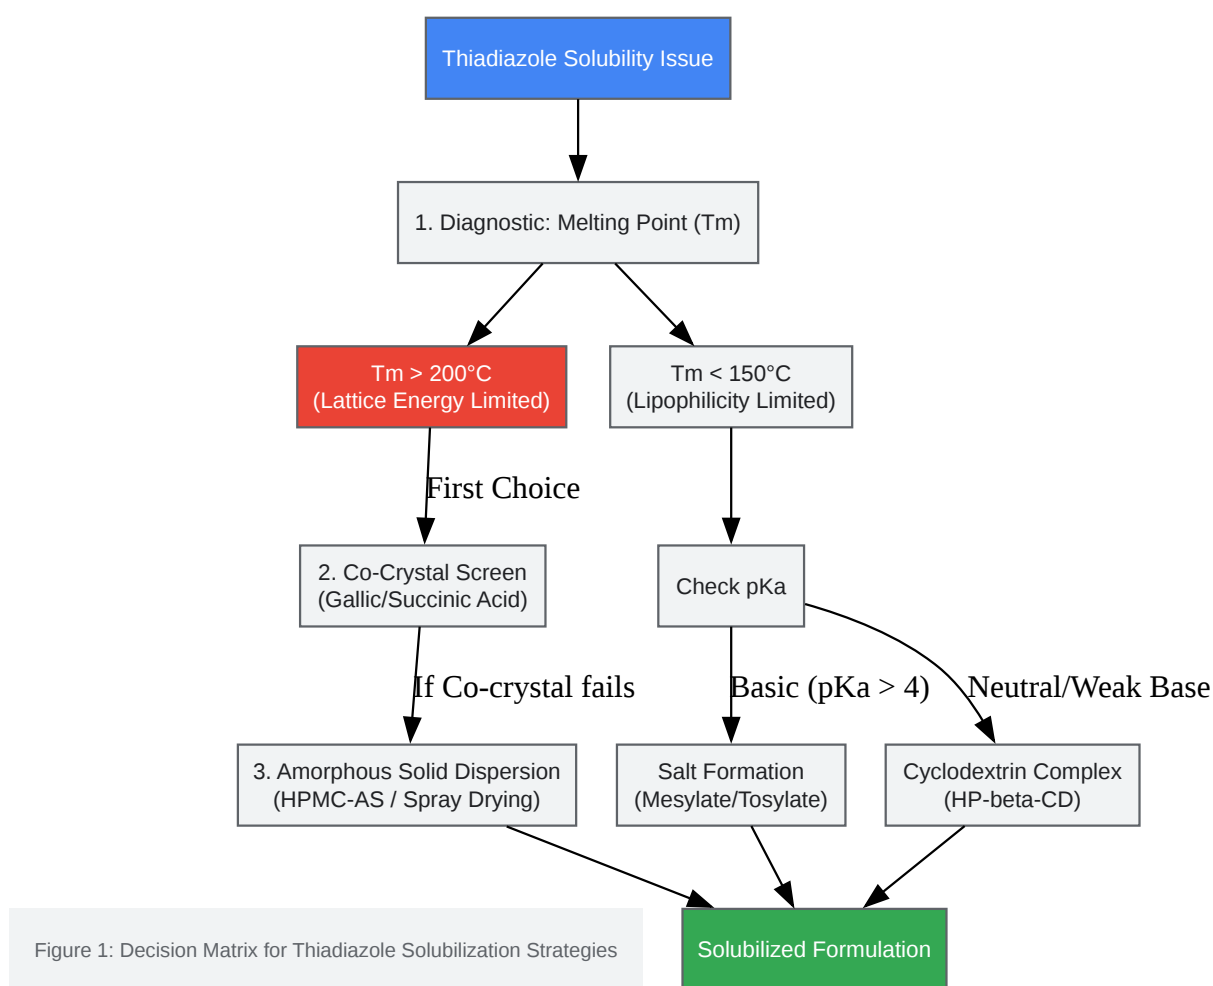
Thiadiazole Solubility Issue

1. Diagnostic: Melting Point (Tm)

Tm > 200°C
(Lattice Energy Limited)

Tm < 150°C
(Lipophilicity Limited)

First Choice

2. Co-Crystal Screen
(Gallic/Succinic Acid)

Check pKa

If Co-crystal fails

Basic (pKa > 4)

Neutral/Weak Base

3. Amorphous Solid Dispersion
(HPMC-AS / Spray Drying)

Salt Formation
(Mesylate/Tosylate)

Cyclodextrin Complex
(HP-beta-CD)

Figure 1: Decision Matrix for Thiadiazole Solubilization Strategies

Solubilized Formulation